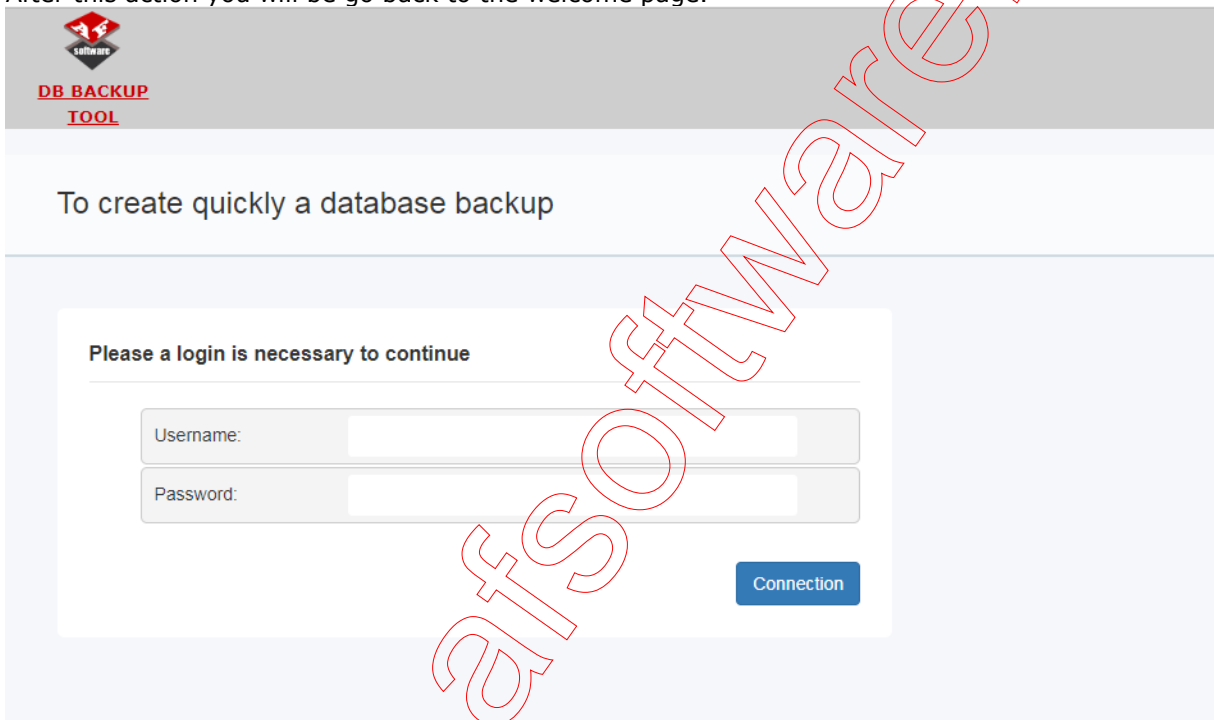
After this action you will be go back to the welcome page.

software

DB BACKUP TOOL

To create quickly a database backup

Please a login is necessary to continue

Username:

Password:

Connection

afsoftware